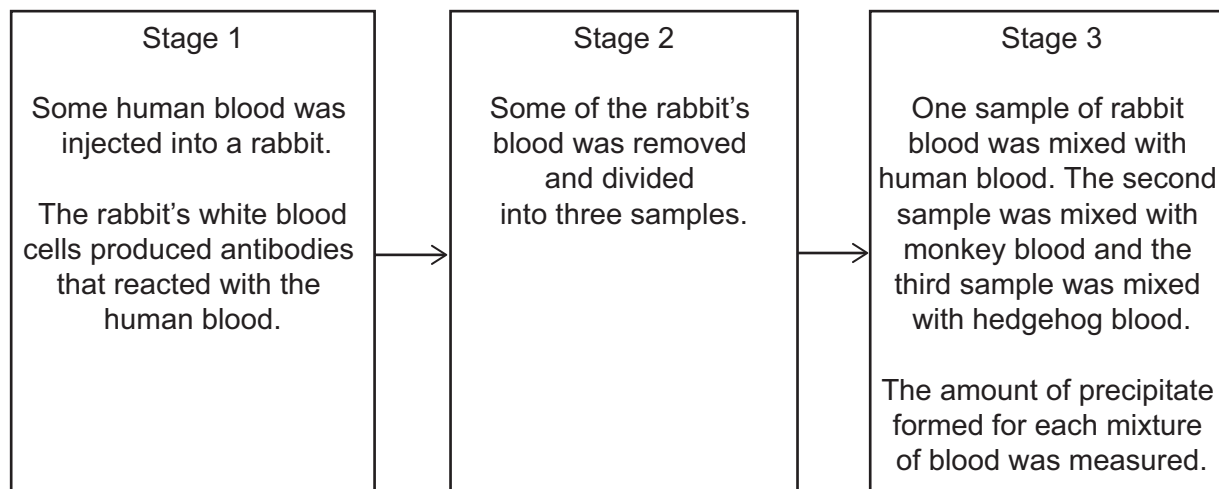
Stage 1

Some human blood was injected into a rabbit.

The rabbit's white blood cells produced antibodies that reacted with the human blood.

Stage 2

Some of the rabbit's blood was removed and divided into three samples.

Stage 3

One sample of rabbit blood was mixed with human blood. The second sample was mixed with monkey blood and the third sample was mixed with hedgehog blood.

The amount of precipitate formed for each mixture of blood was measured.